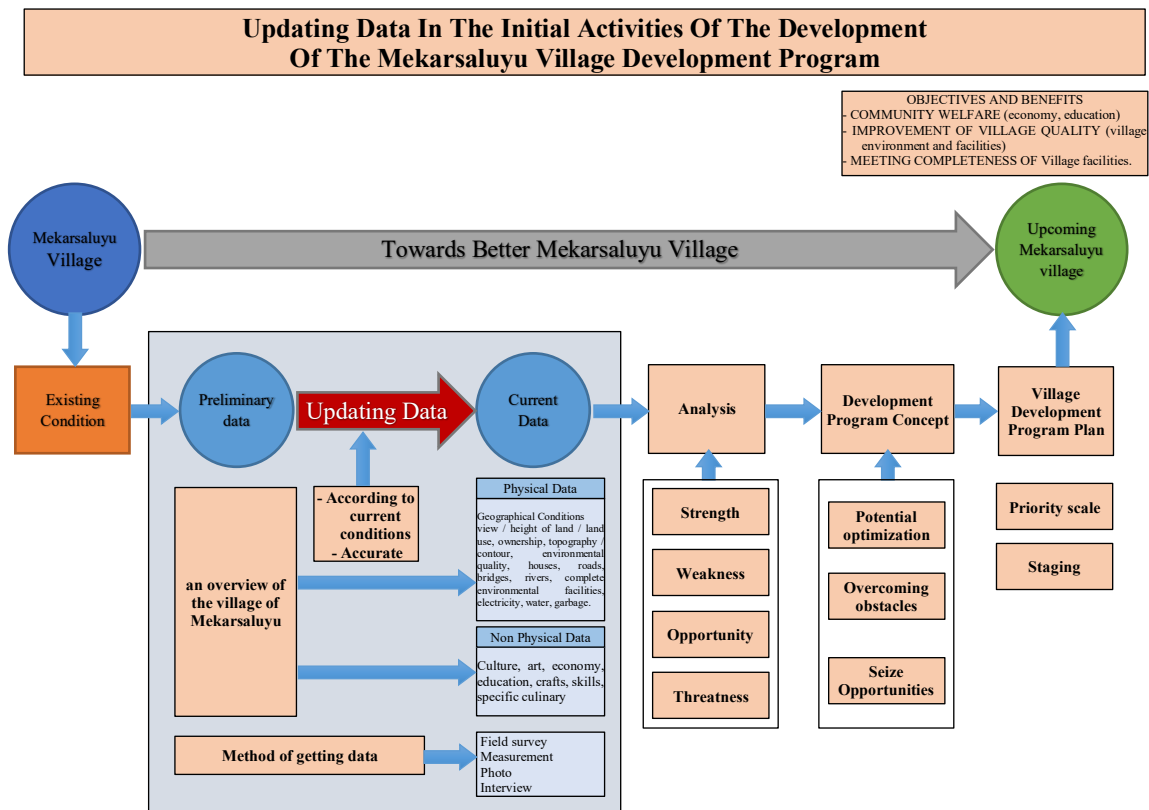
Updating Data In The Initial Activities Of The Development Of The Mekarsaluyu Village Development Program

OBJECTIVES AND BENEFITS
- COMMUNITY WELFARE (economy, education)
- IMPROVEMENT OF VILLAGE QUALITY (village environment and facilities)
- MEETING COMPLETENESS OF Village facilities.

Mekarsaluyu Village

Towards Better Mekarsaluyu Village

Upcoming Mekarsaluyu village

Existing Condition

Preliminary data

Updating Data

Current Data

Analysis

Development Program Concept

Village Development Program Plan

- According to current conditions
- Accurate

Physical Data

Geographical Conditions view / height of land / land use, ownership, topography / contour, environmental quality, houses, roads, bridges, rivers, complete environmental facilities, electricity, water, garbage.

an overview of the village of Mekarsaluyu

Non Physical Data

Culture, art, economy, education, crafts, skills, specific culinary

Method of getting data

Field survey
Measurement
Photo
Interview

Strength

Weakness

Opportunity

Threatness

Potential optimization

Overcoming obstacles

Seize Opportunities

Priority scale

Staging